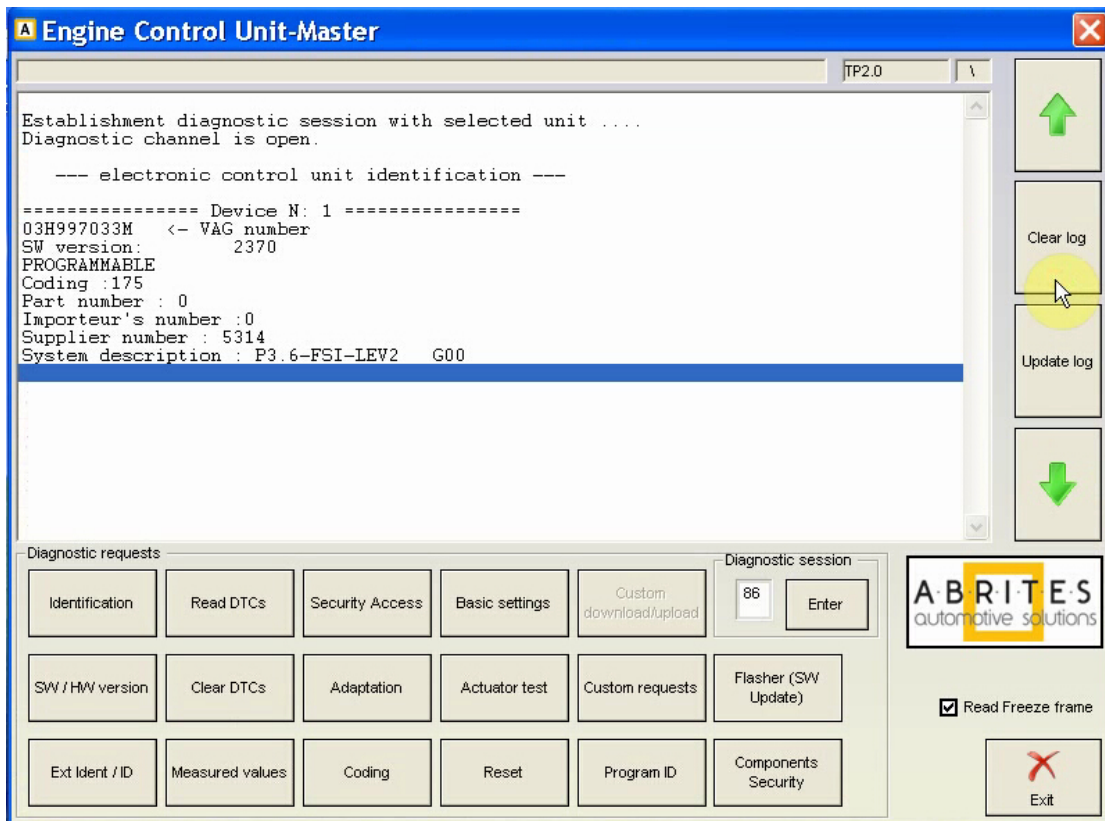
A Engine Control Unit-Master

TP2.0 \

Establishment diagnostic session with selected unit ....
Diagnostic channel is open.

--- electronic control unit identification ---

================ Device N: 1 ================
03H997033M <- VAG number
SW version: 2370
PROGRAMMABLE
Coding :175
Part number : 0
Importeur's number :0
Supplier number : 5314
System description : P3.6-FSI-LEV2 G00

Clear log

Update log

Diagnostic requests

Identification | Read DTCs | Security Access | Basic settings | Custom download/upload

Diagnostic session
86 Enter

A·B·R·I·T·E·S automotive solutions

SW / HW version | Clear DTCs | Adaptation | Actuator test | Custom requests | Flasher (SW Update)

Read Freeze frame

Ext Ident / ID | Measured values | Coding | Reset | Program ID | Components Security

Exit